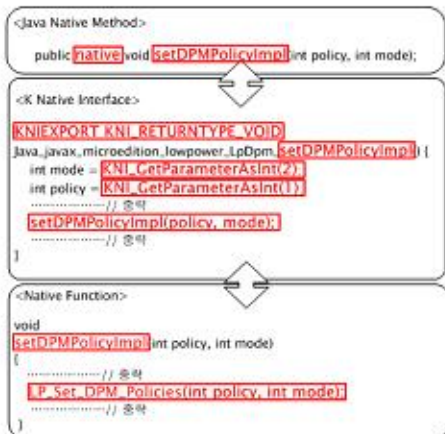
<Java Native Method>

public native void setDPMPolicyImpl(int policy, int mode);

<K Native Interface>

KNIEXPORT KNI_RETURNTYPE_VOID
Java_javax_microedition_lowpower_LpDpm_setDPMPolicyImpl() {
int mode = KNI_GetParameterAsInt(2);
int policy = KNI_GetParameterAsInt(1);
··················// 중략
setDPMPolicyImpl(policy, mode);
··················// 중략
}

<Native Function>

void
setDPMPolicyImpl(int policy, int mode)
{
··················// 중략
LP_Set_DPM_Policies(int policy, int mode);
··················// 중략
}